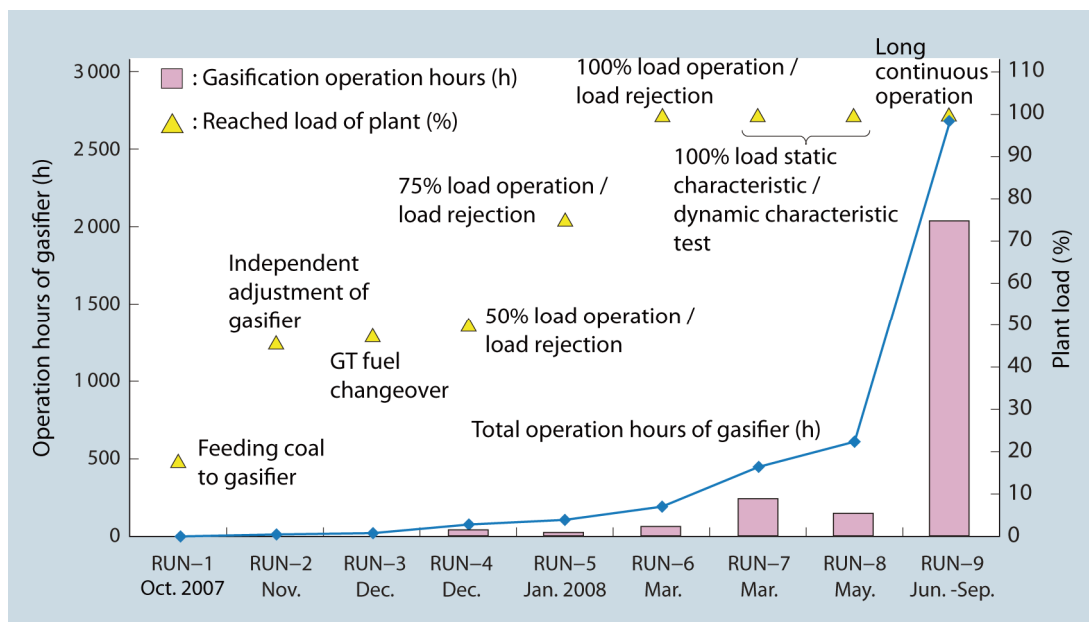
: Gasification operation hours (h)
: Reached load of plant (%)

Operation hours of gasifier (h)
3 000
2 500
2 000
1 500
1 000
500
0

Plant load (%)
110
100
90
80
70
60
50
40
30
20
10
0

Feeding coal to gasifier
Independent adjustment of gasifier
GT fuel changeover
50% load operation / load rejection
75% load operation / load rejection
100% load operation / load rejection
100% load static characteristic / dynamic characteristic test
Long continuous operation
Total operation hours of gasifier (h)

RUN−1 Oct. 2007
RUN−2 Nov.
RUN−3 Dec.
RUN−4 Dec.
RUN−5 Jan. 2008
RUN−6 Mar.
RUN−7 Mar.
RUN−8 May.
RUN−9 Jun. -Sep.